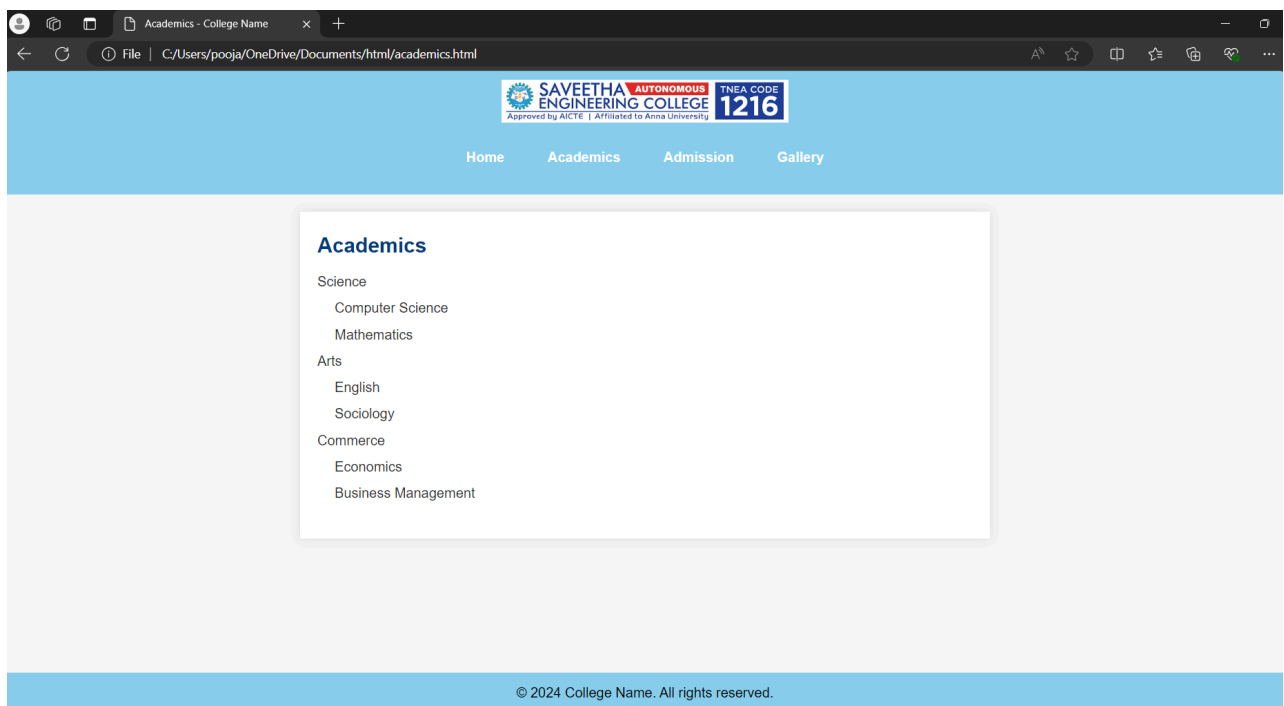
Academics - College Name

File | C:/Users/pooja/OneDrive/Documents/html/academics.html

SAVEETHA AUTONOMOUS ENGINEERING COLLEGE TNEA CODE 1216
Approved by AICTE | Affiliated to Anna University

Home Academics Admission Gallery

Academics

Science

Computer Science

Mathematics

Arts

English

Sociology

Commerce

Economics

Business Management

© 2024 College Name. All rights reserved.